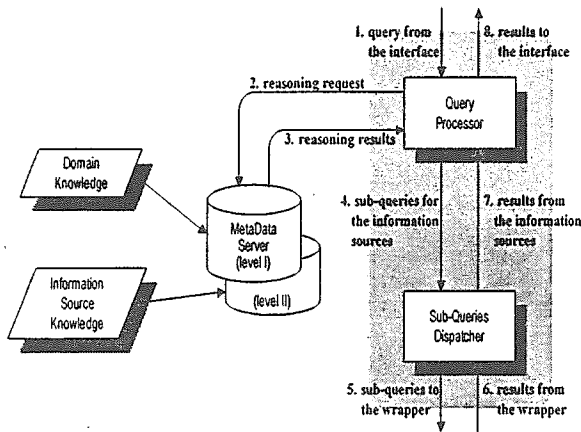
1. query from the interface

8. results to the interface

2. reasoning request

Query Processor

3. reasoning results

Domain Knowledge

MetaData Server (level I)

(level II)

Information Source Knowledge

4. sub-queries for the information sources

7. results from the information sources

Sub-Queries Dispatcher

5. sub-queries to the wrapper

6. results from the wrapper